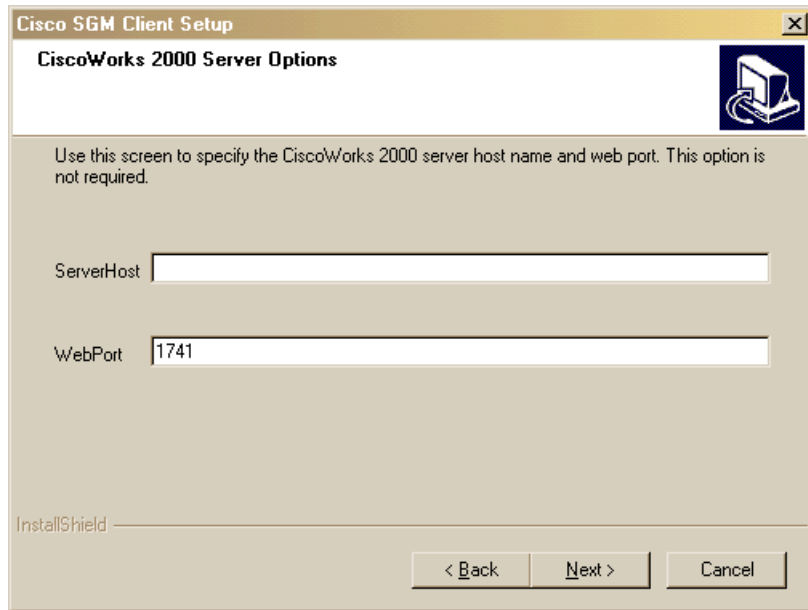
Cisco SGM Client Setup

CiscoWorks 2000 Server Options

Use this screen to specify the CiscoWorks 2000 server host name and web port. This option is not required.

ServerHost

WebPort 1741

InstallShield

< Back

Next >

Cancel